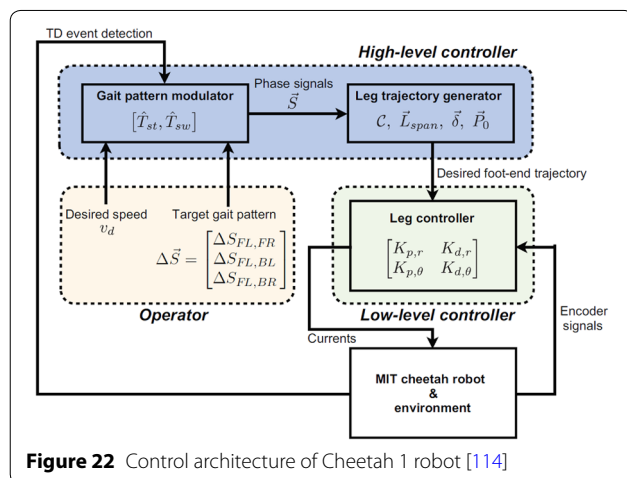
TD event detection

High-level controller

Gait pattern modulator
$[\hat{T}_{st}, \hat{T}_{sw}]$

Phase signals
$\vec{S}$

Leg trajectory generator
$\mathcal{C},\ \vec{L}_{span},\ \vec{\delta},\ \vec{P}_0$

Desired foot-end trajectory

Desired speed
$v_d$

Target gait pattern

$\Delta\vec{S} = \begin{bmatrix}\Delta S_{FL,FR}\\ \Delta S_{FL,BL}\\ \Delta S_{FL,BR}\end{bmatrix}$

Operator

Leg controller
$\begin{bmatrix}K_{p,r} & K_{d,r}\\ K_{p,\theta} & K_{d,\theta}\end{bmatrix}$

Low-level controller

Encoder signals

Currents

MIT cheetah robot
&
environment

Figure 22 Control architecture of Cheetah 1 robot [114]